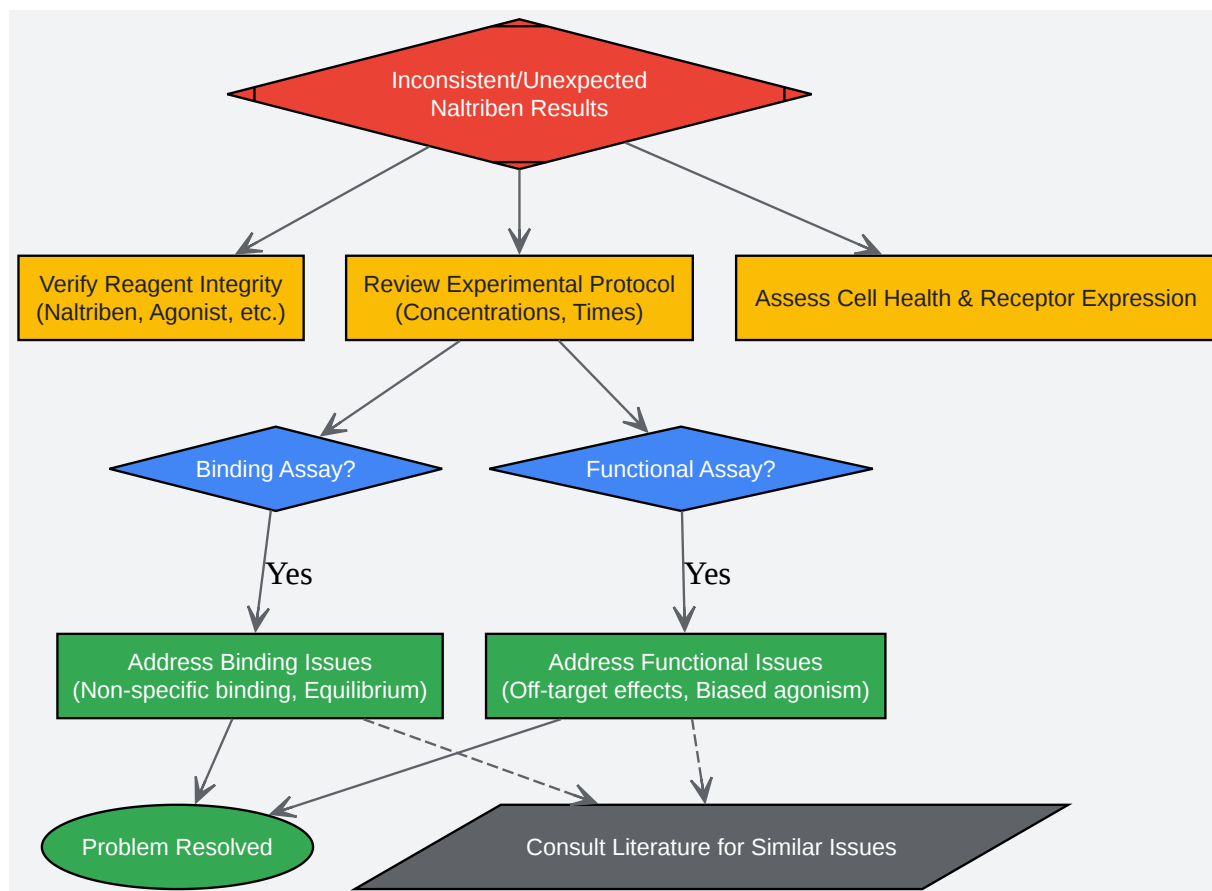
Inconsistent/Unexpected Naltriben Results

Verify Reagent Integrity (Naltriben, Agonist, etc.)

Review Experimental Protocol (Concentrations, Times)

Assess Cell Health & Receptor Expression

Binding Assay?

Functional Assay?

Yes

Yes

Address Binding Issues (Non-specific binding, Equilibrium)

Address Functional Issues (Off-target effects, Biased agonism)

Problem Resolved

Consult Literature for Similar Issues